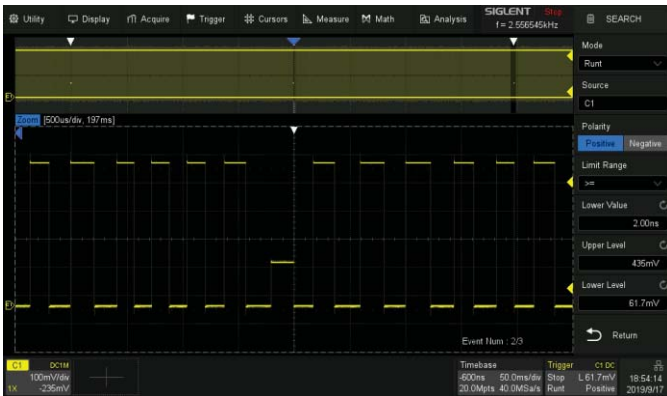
Utility Display Acquire Trigger Cursors Measure Math Analysis SIGLENT Stop f = 2.556545kHz SEARCH

Mode
Runt
Source
C1
Polarity
Positive Negative
Limit Range
>=
Lower Value
2.00ns
Upper Level
435mV
Lower Level
61.7mV
Return

Zoom [500us/div, 197ms]

Event Num : 2/3

C1 DC1M
100mV/div
1X -236mV

Timebase
-600ns 50.0ms/div
20.0Mpts 40.0MSa/s

Trigger C1 DC
Stop L 61.7mV
Runt Positive

18:54:14
2019/9/17